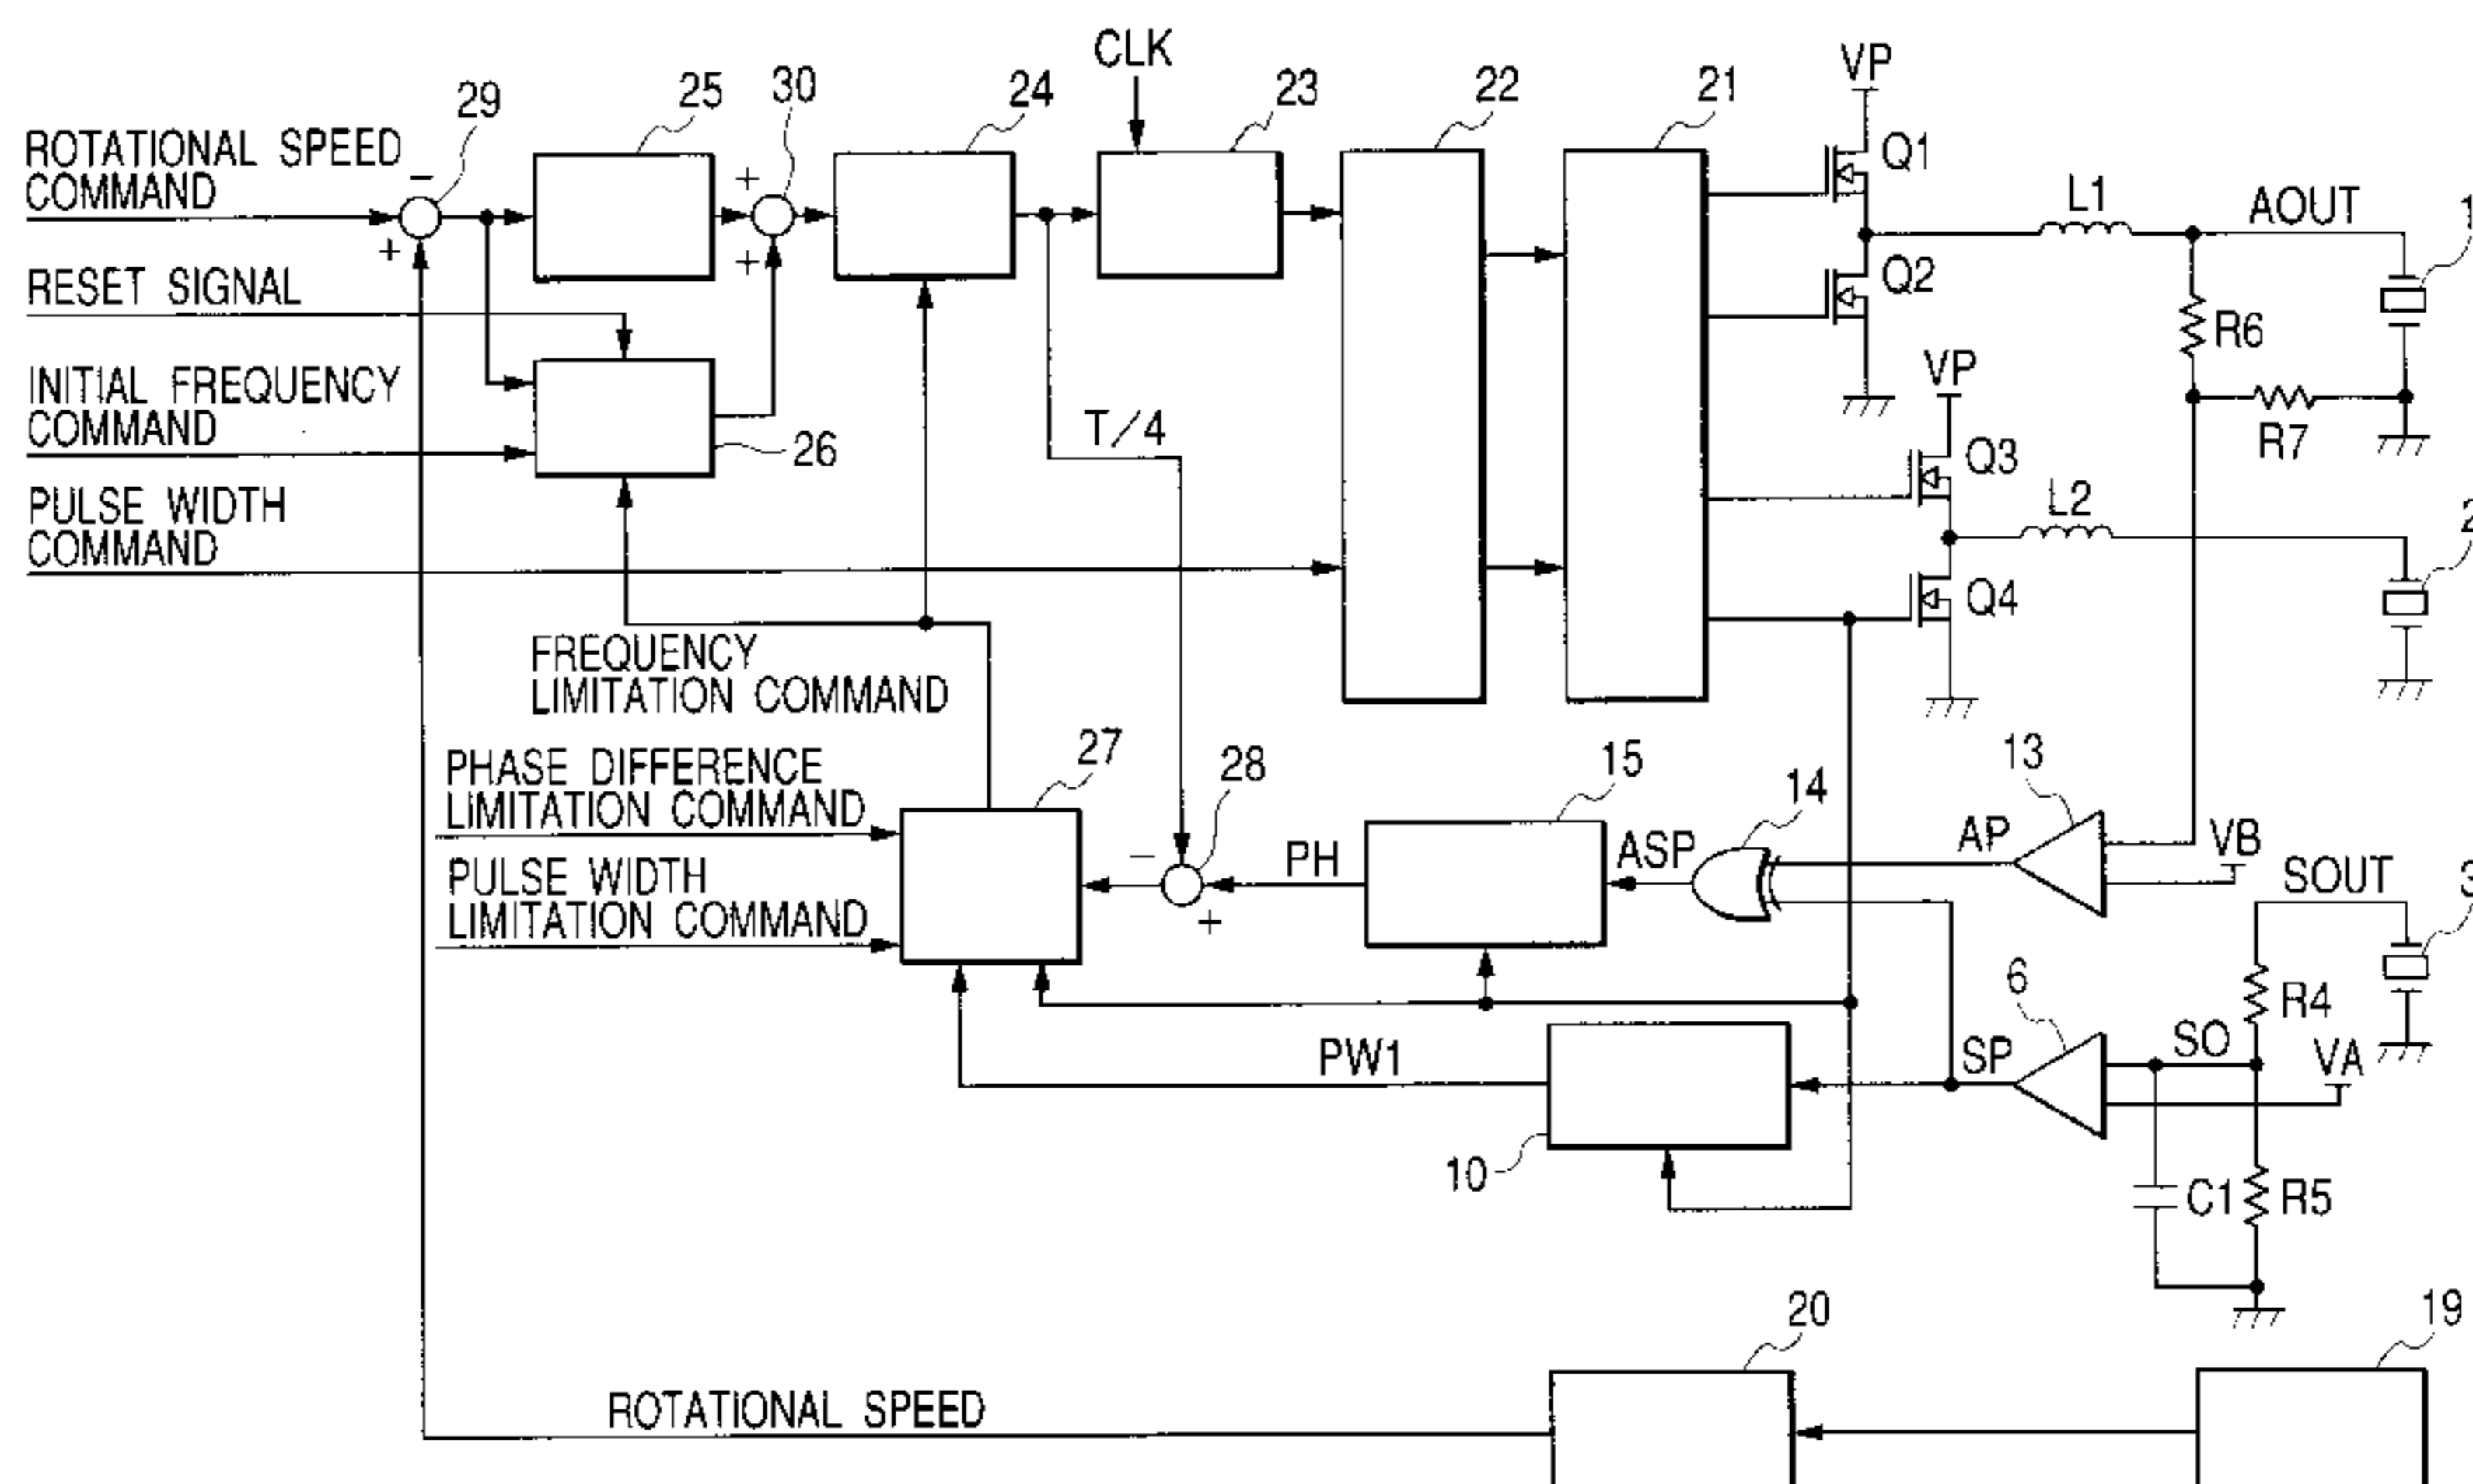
ROTATIONAL SPEED COMMAND
RESET SIGNAL
INITIAL FREQUENCY COMMAND
PULSE WIDTH COMMAND
29
−
+
25
30
+
+
24
CLK
23
22
21
VP
Q1
Q2
L1
AOUT
1
R6
VP
R7
Q3
L2
2
Q4
26
T/4
FREQUENCY LIMITATION COMMAND
PHASE DIFFERENCE LIMITATION COMMAND
PULSE WIDTH LIMITATION COMMAND
27
28
−
+
PH
15
ASP
14
13
AP
VB
SOUT
3
6
SP
SO
R4
VA
PW1
10
C1
R5
20
19
ROTATIONAL SPEED